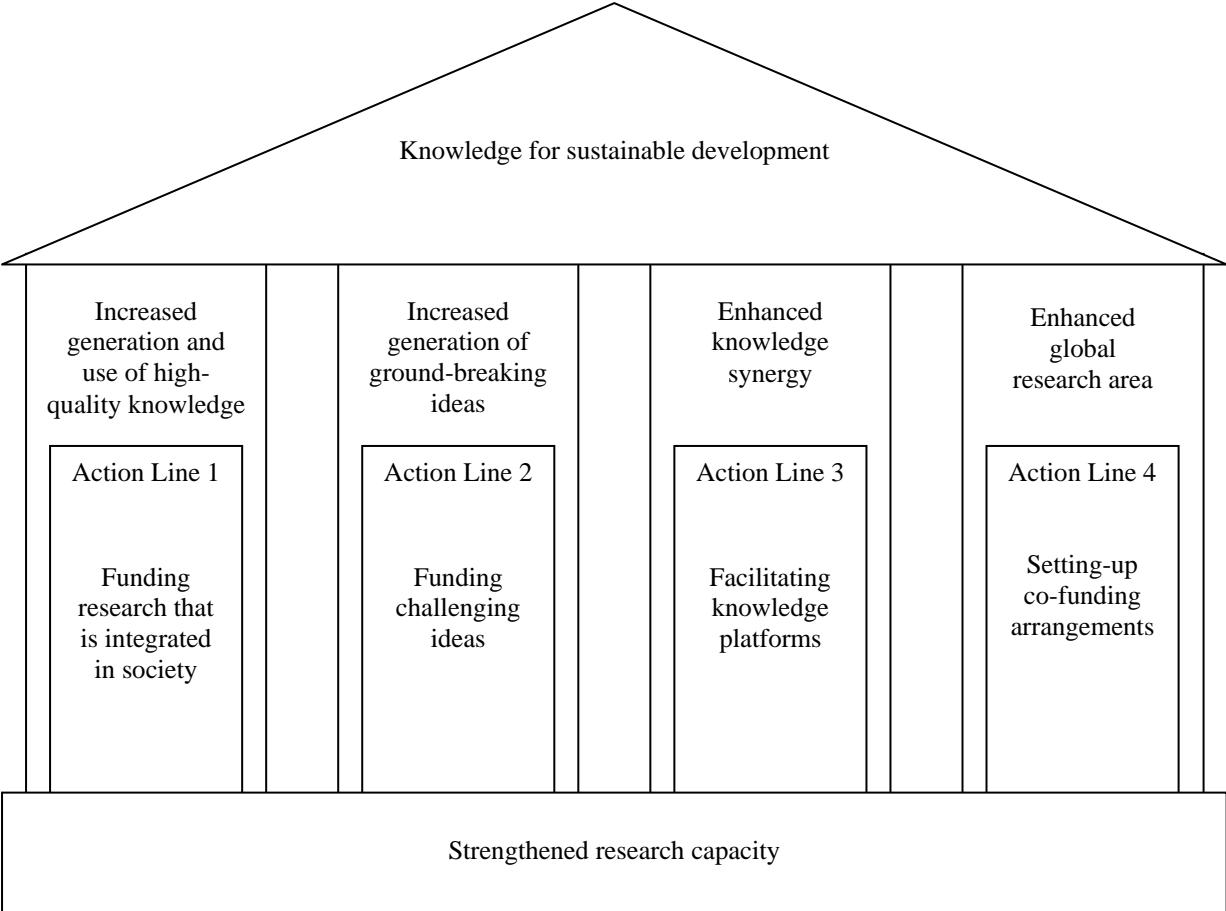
Knowledge for sustainable development

Increased generation and use of high-quality knowledge

Action Line 1

Funding research that is integrated in society

Increased generation of ground-breaking ideas

Action Line 2

Funding challenging ideas

Enhanced knowledge synergy

Action Line 3

Facilitating knowledge platforms

Enhanced global research area

Action Line 4

Setting-up co-funding arrangements

Strengthened research capacity